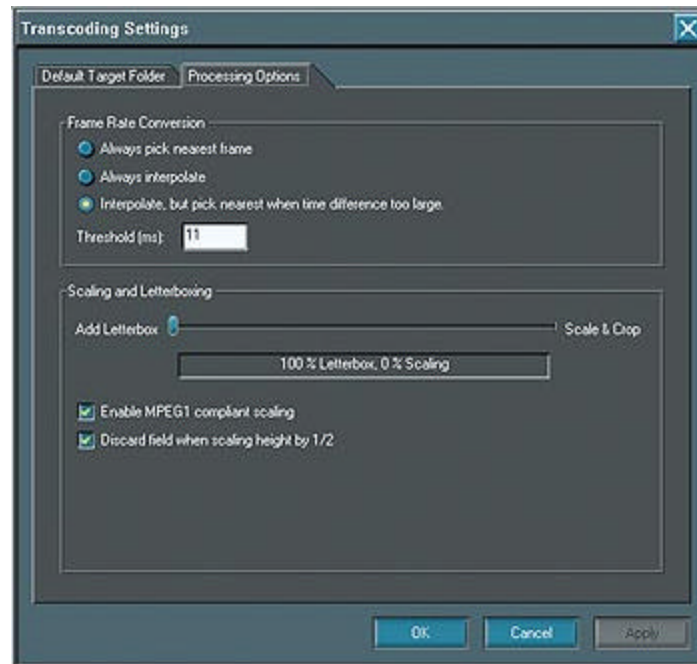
Transcoding Settings

Default Target Folder | Processing Options

Frame Rate Conversion

Always pick nearest frame

Always interpolate

Interpolate, but pick nearest when time difference too large.

Threshold (ms): 11

Scaling and Letterboxing

Add Letterbox

Scale & Crop

100 % Letterbox, 0 % Scaling

Enable MPEG1 compliant scaling

Discard field when scaling height by 1/2

OK

Cancel

Apply